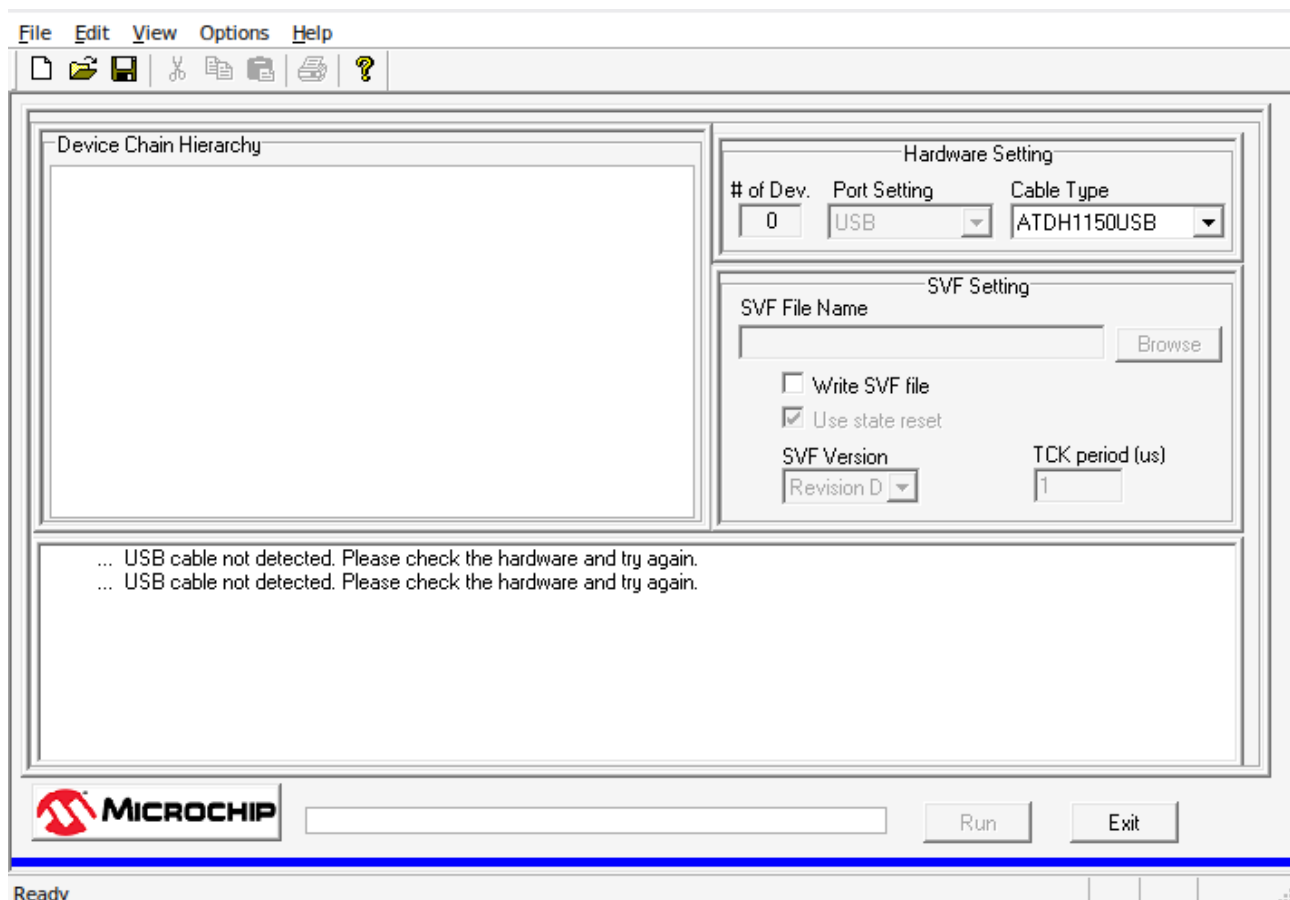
File Edit View Options Help

Device Chain Hierarchy

Hardware Setting

# of Dev. Port Setting Cable Type

0 USB ATDH1150USB

SVF Setting

SVF File Name

Browse

Write SVF file

Use state reset

SVF Version TCK period (us)

Revision D 1

... USB cable not detected. Please check the hardware and try again.
... USB cable not detected. Please check the hardware and try again.

MICROCHIP

Run Exit

Ready